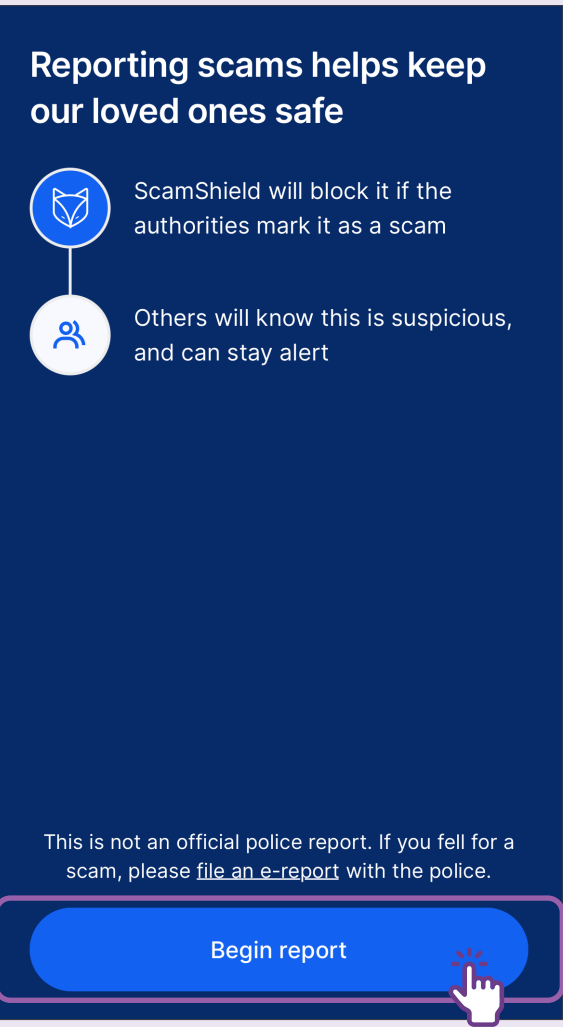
Reporting scams helps keep our loved ones safe

ScamShield will block it if the authorities mark it as a scam

Others will know this is suspicious, and can stay alert

This is not an official police report. If you fell for a scam, please file an e-report with the police.

Begin report